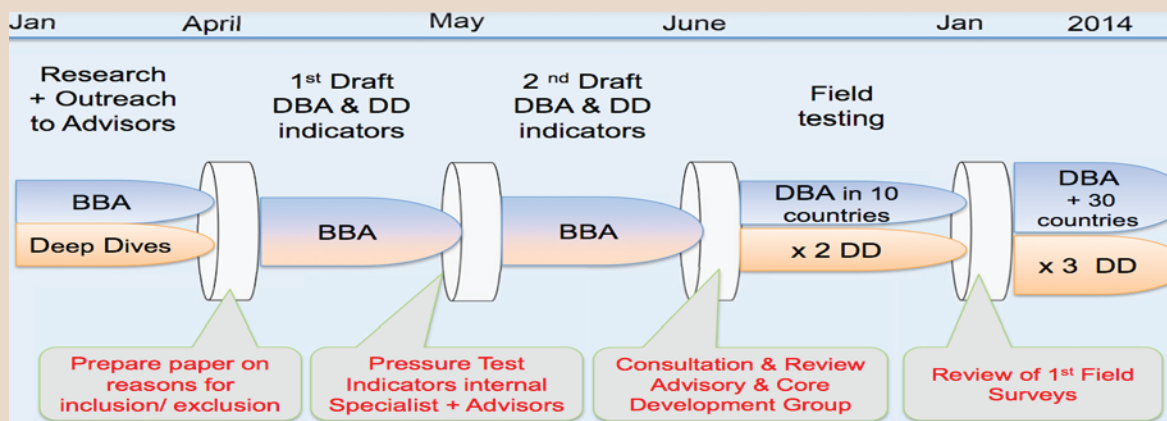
Jan April May June Jan 2014

Research + Outreach to Advisors

1st Draft DBA & DD indicators

2nd Draft DBA & DD indicators

Field testing

BBA

Deep Dives

BBA

BBA

DBA in 10 countries

x 2 DD

DBA + 30 countries

x 3 DD

Prepare paper on reasons for inclusion/ exclusion

Pressure Test Indicators internal Specialist + Advisors

Consultation & Review Advisory & Core Development Group

Review of 1st Field Surveys